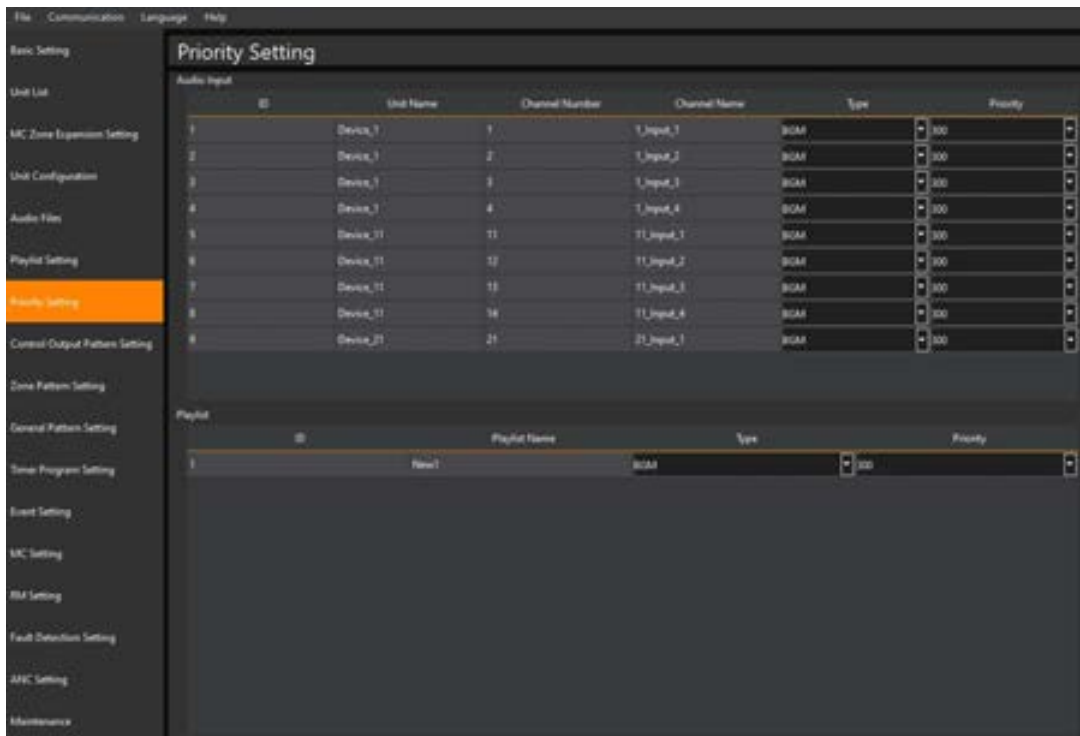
File Communication Language Help

Basic Setting
Unit List
MC Zone Expansion Setting
Unit Configuration
Audio Files
Playlist Setting
Priority Setting
Control Output Pattern Setting
Zone Pattern Setting
General Pattern Setting
Timer Program Setting
Event Setting
MC Setting
RM Setting
Fault Detection Setting
ANC Setting
Maintenance

Priority Setting

Audio Input

| ID | Unit Name | Channel Number | Channel Name | Type | Priority |
|---|---|---|---|---|---|
| 1 | Device_1 | 1 | 1_Input_1 | BGM | 300 |
| 2 | Device_1 | 2 | 1_Input_2 | BGM | 300 |
| 3 | Device_1 | 3 | 1_Input_3 | BGM | 300 |
| 4 | Device_1 | 4 | 1_Input_4 | BGM | 300 |
| 5 | Device_11 | 11 | 11_Input_1 | BGM | 300 |
| 6 | Device_11 | 12 | 11_Input_2 | BGM | 300 |
| 7 | Device_11 | 13 | 11_Input_3 | BGM | 300 |
| 8 | Device_11 | 14 | 11_Input_4 | BGM | 300 |
| 9 | Device_21 | 21 | 21_Input_1 | BGM | 300 |

Playlist

| ID | Playlist Name | Type | Priority |
|---|---|---|---|
| 1 | New1 | BGM | 300 |